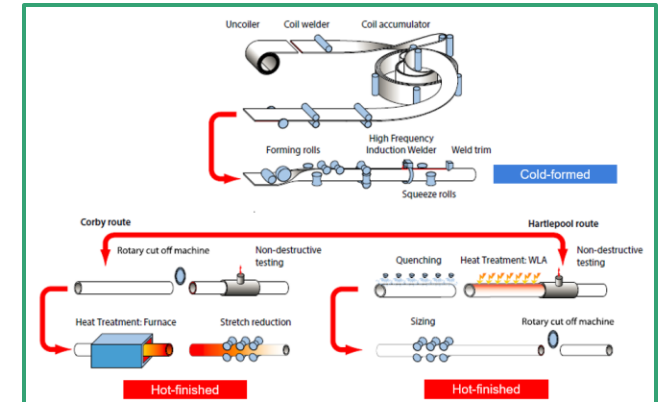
Uncoiler
Coil welder
Coil accumulator

Forming rolls
High Frequency Induction Welder
Weld trim
Squeeze rolls
Cold-formed

Corby route
Hartlepool route

Rotary cut off machine
Non-destructive testing
Heat Treatment: Furnace
Stretch reduction
Hot-finished

Quenching
Heat Treatment: WLA
Non-destructive testing
Sizing
Rotary cut off machine
Hot-finished